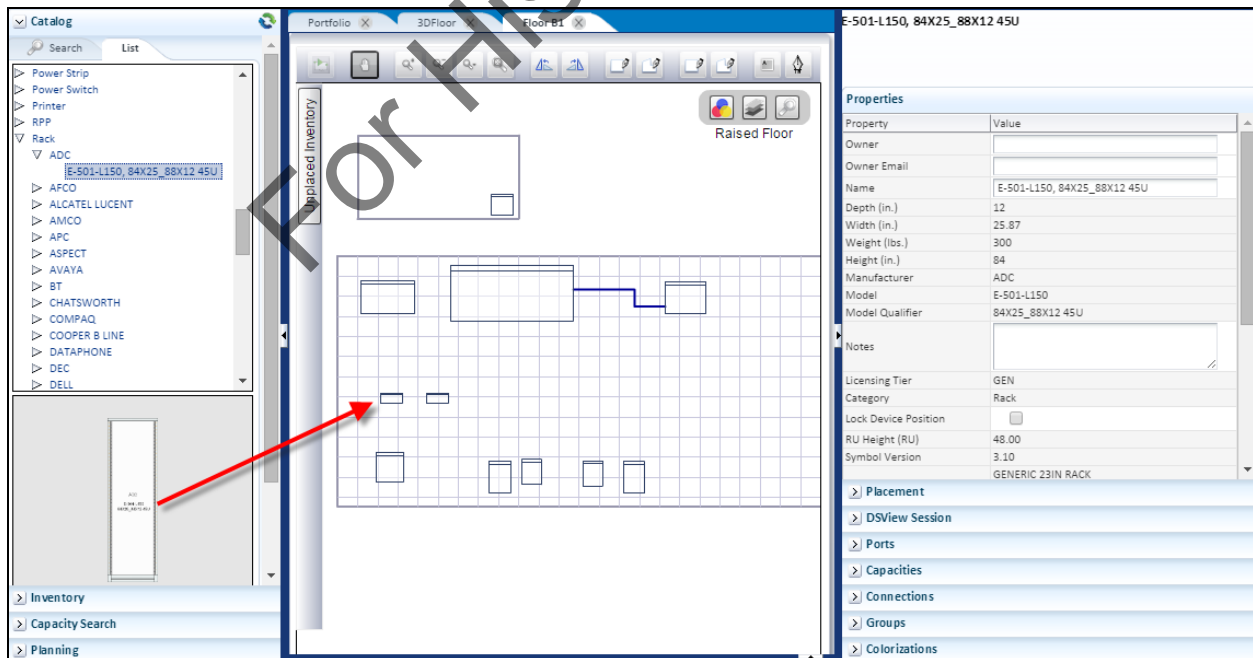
Catalog

Search | List

Power Strip
Power Switch
Printer
RPP
Rack
ADC
E-501-L150, 84X25_88X12 45U
AFCO
ALCATEL LUCENT
AMCO
APC
ASPECT
AVAYA
BT
CHATSWORTH
COMPAQ
COOPER B LINE
DATAPHONE
DEC
DELL

Inventory
Capacity Search
Planning

Portfolio | 3DFloor | Floor B1

For His

Unplaced Inventory

Raised Floor

E-501-L150, 84X25_88X12 45U

Properties

| Property | Value |
|---|---|
| Owner | |
| Owner Email | |
| Name | E-501-L150, 84X25_88X12 45U |
| Depth (in.) | 12 |
| Width (in.) | 25.87 |
| Weight (lbs.) | 300 |
| Height (in.) | 84 |
| Manufacturer | ADC |
| Model | E-501-L150 |
| Model Qualifier | 84X25_88X12 45U |
| Notes | |
| Licensing Tier | GEN |
| Category | Rack |
| Lock Device Position | |
| RU Height (RU) | 48.00 |
| Symbol Version | 3.10 |
| | GENERIC 23IN RACK |

Placement
DSView Session
Ports
Capacities
Connections
Groups
Colorizations